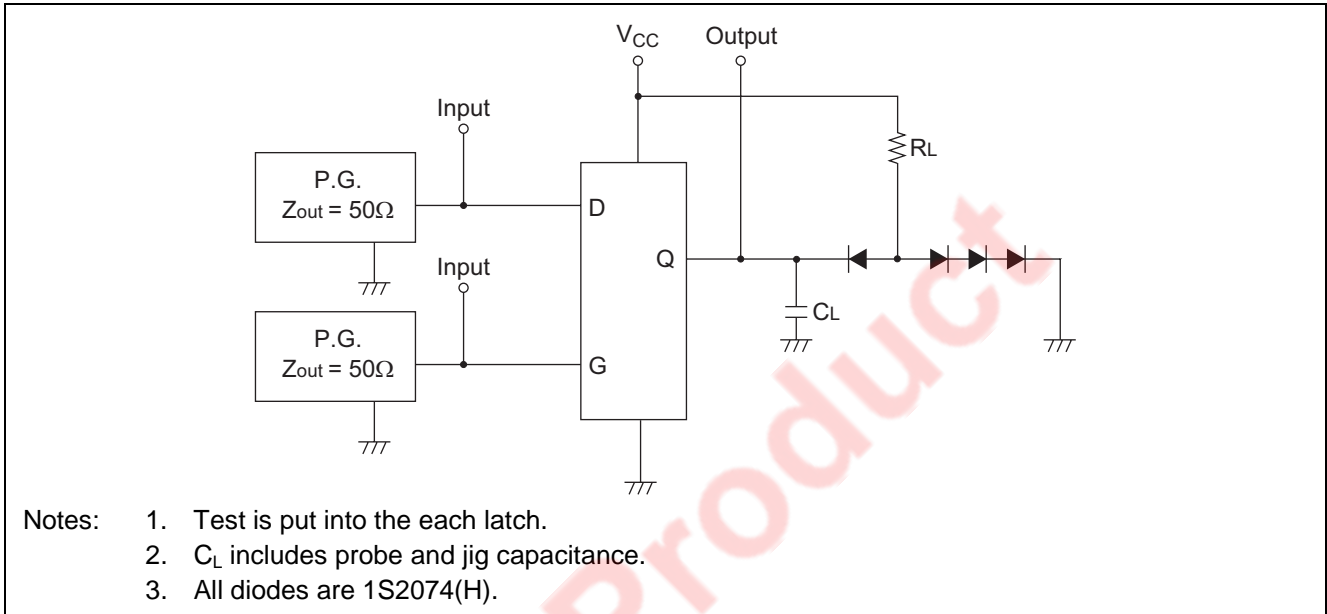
$V_{CC}$ Output

Input

$R_L$

P.G.
$Z_{out} = 50\Omega$

D

Input

Q

$C_L$

P.G.
$Z_{out} = 50\Omega$

G

Notes: 1. Test is put into the each latch.
2. $C_L$ includes probe and jig capacitance.
3. All diodes are 1S2074(H).

Product